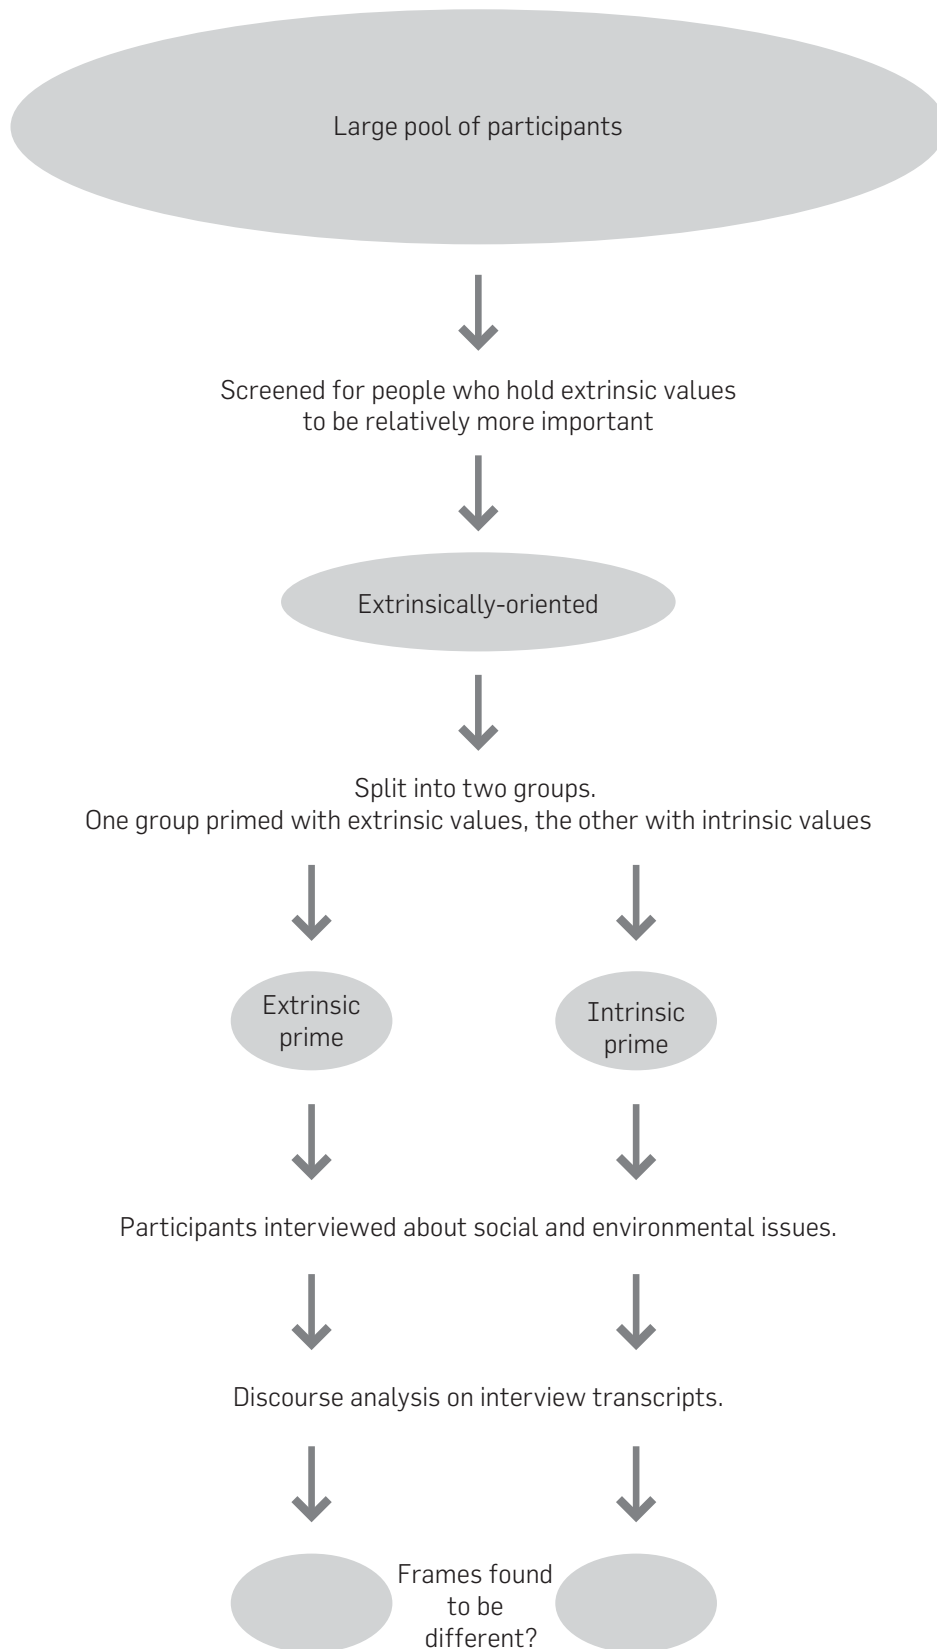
Large pool of participants

Screened for people who hold extrinsic values to be relatively more important

Extrinsically-oriented

Split into two groups.
One group primed with extrinsic values, the other with intrinsic values

Extrinsic prime

Intrinsic prime

Participants interviewed about social and environmental issues.

Discourse analysis on interview transcripts.

Frames found to be different?